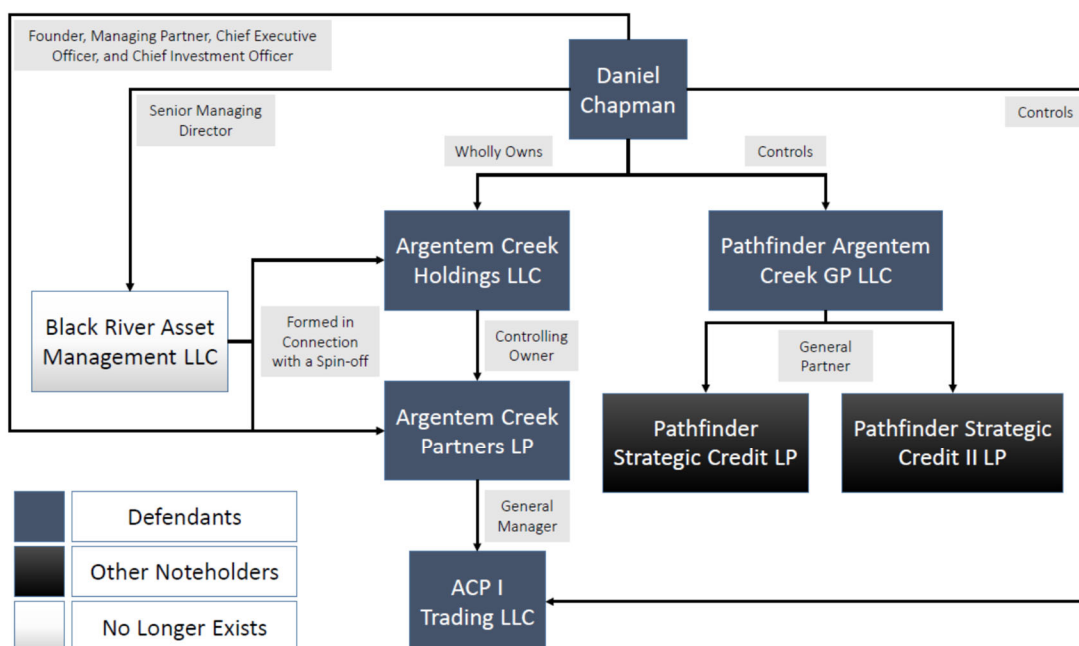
Founder, Managing Partner, Chief Executive Officer, and Chief Investment Officer

Daniel Chapman

Senior Managing Director

Controls

Wholly Owns

Controls

Argentem Creek Holdings LLC

Pathfinder Argentem Creek GP LLC

Black River Asset Management LLC

Formed in Connection with a Spin-off

Controlling Owner

General Partner

Argentem Creek Partners LP

Pathfinder Strategic Credit LP

Pathfinder Strategic Credit II LP

General Manager

Defendants

Other Noteholders

No Longer Exists

ACP I Trading LLC